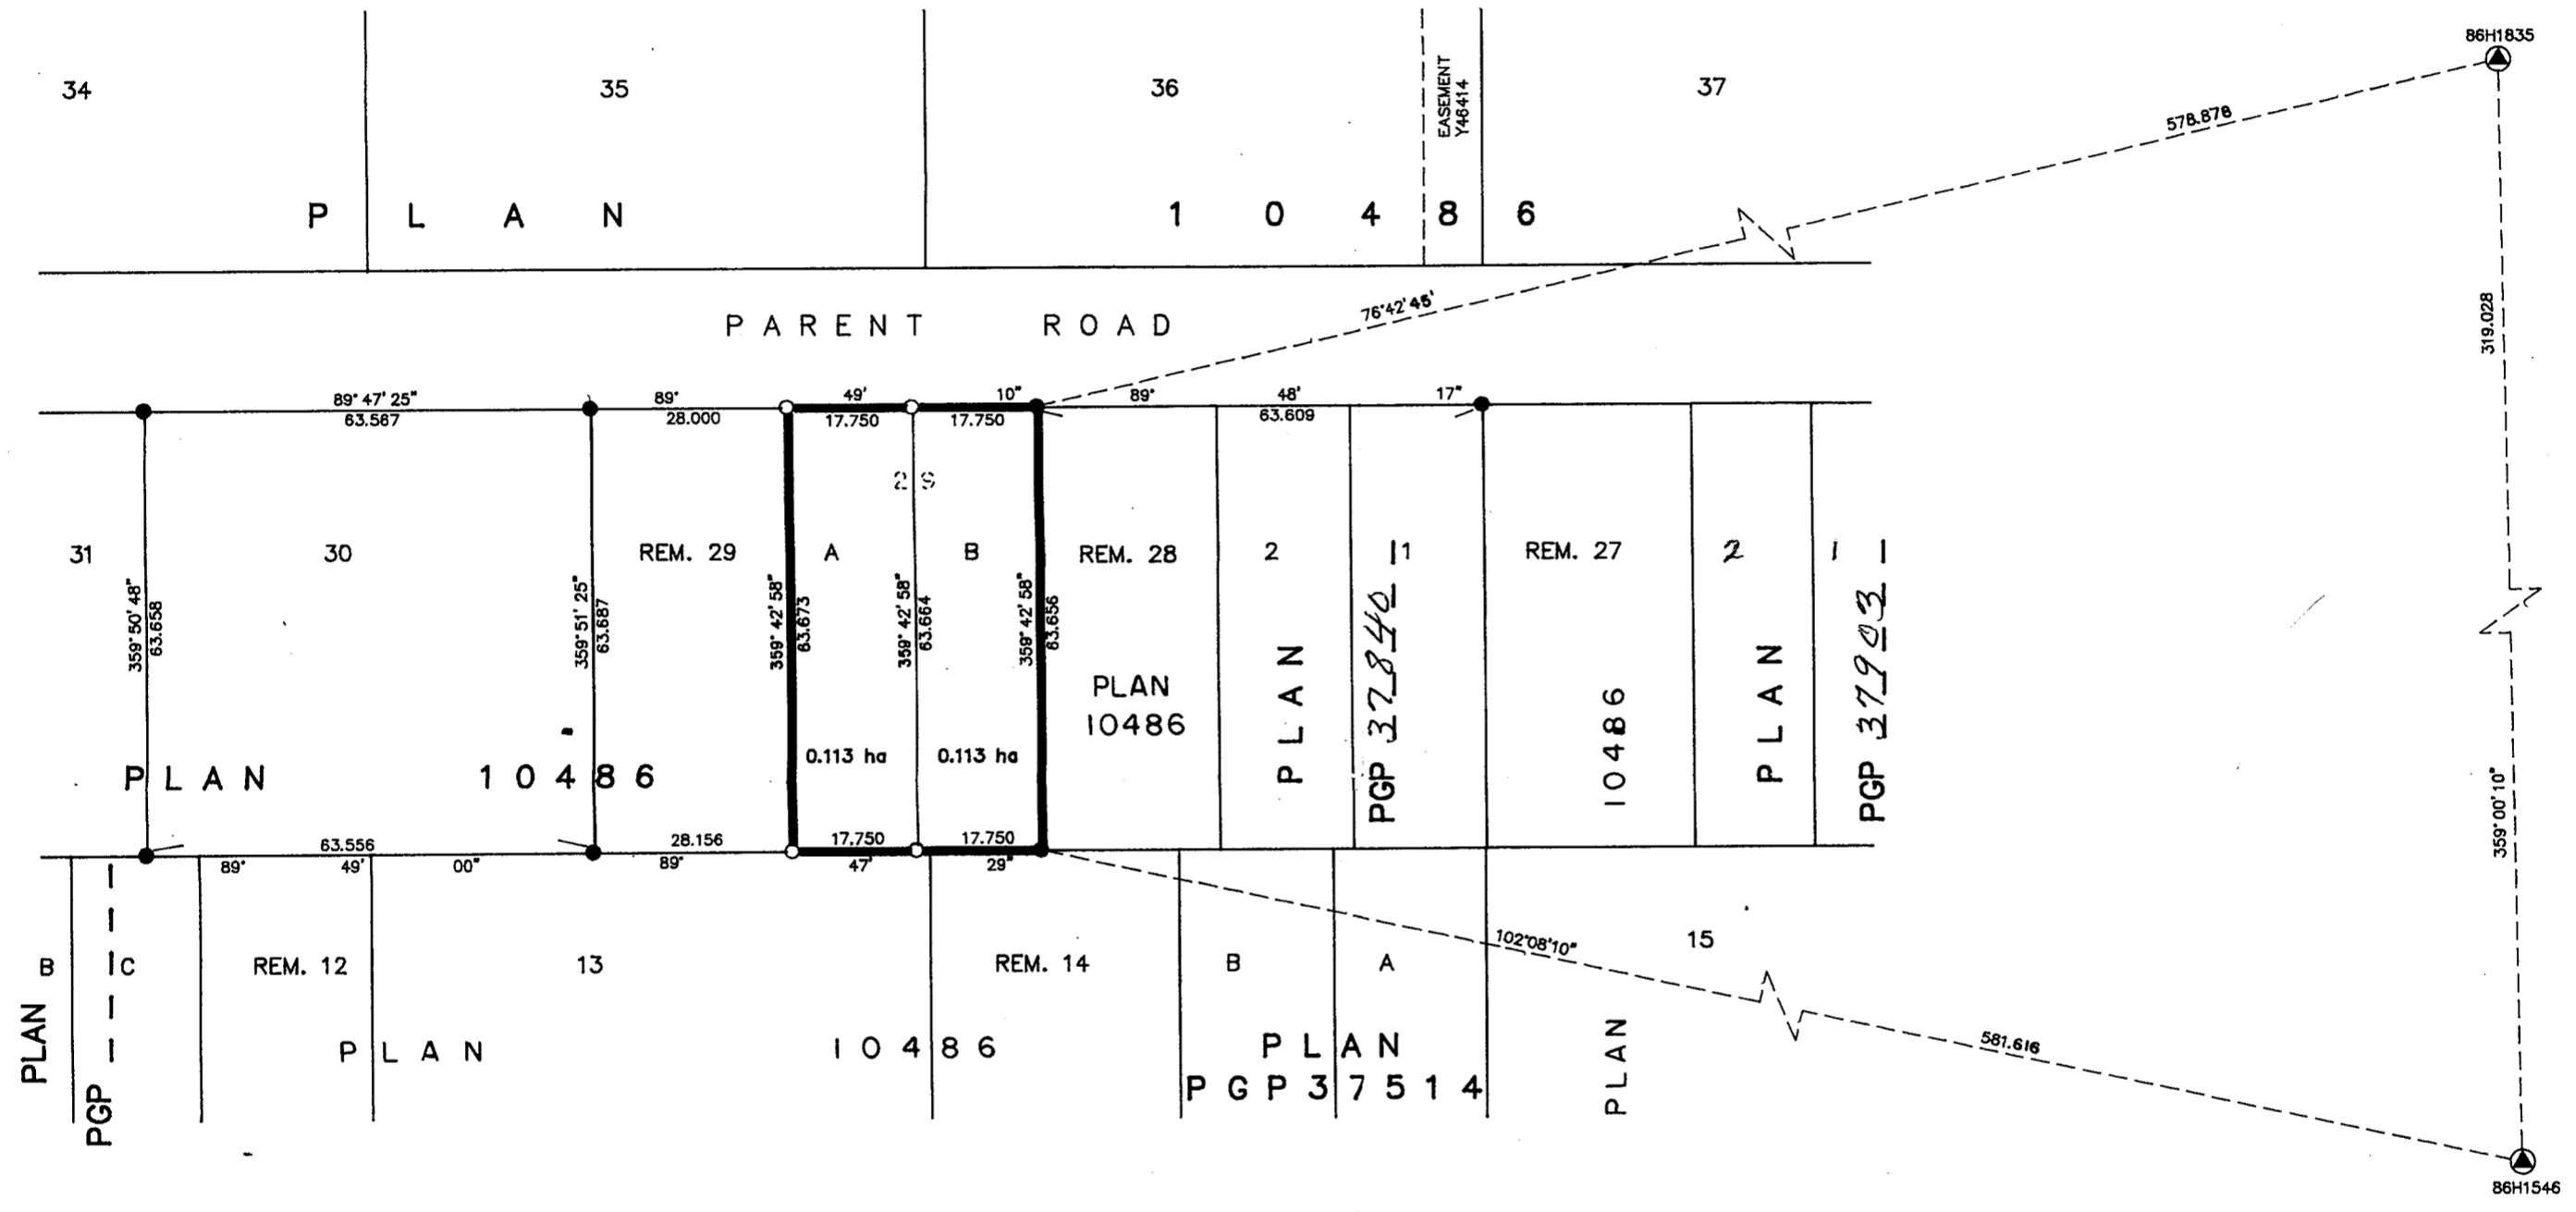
34
35
36
EASEMENT Y46414
37
86H1835
P L A N 1 0 4 8 6
578.878
PARENT ROAD
76°42'45"
319.028
89° 47' 25"
63.587
89° 28.000
49' 17.750
10" 17.750
89° 48' 63.609 17"
29
31
30
REM. 29
A
B
REM. 28
2
1
REM. 27
2
1
359° 50' 48" 63.658
359° 51' 25" 63.687
359° 42' 58" 63.673
359° 42' 58" 63.664
359° 42' 58" 63.656
PLAN 10486
PLAN PGP 37840
10486
PLAN PGP 37903
359°00'10"
0.113 ha
0.113 ha
P L A N 1 0 4 8 6
63.556
28.156
17.750
17.750
89° 49' 00"
89° 47' 29"
B
C
REM. 12
13
REM. 14
B
A
15
102°08'10"
PLAN
PGP
P L A N
1 0 4 8 6
P L A N
P G P 3 7 5 1 4
PLAN
581.616
86H1546